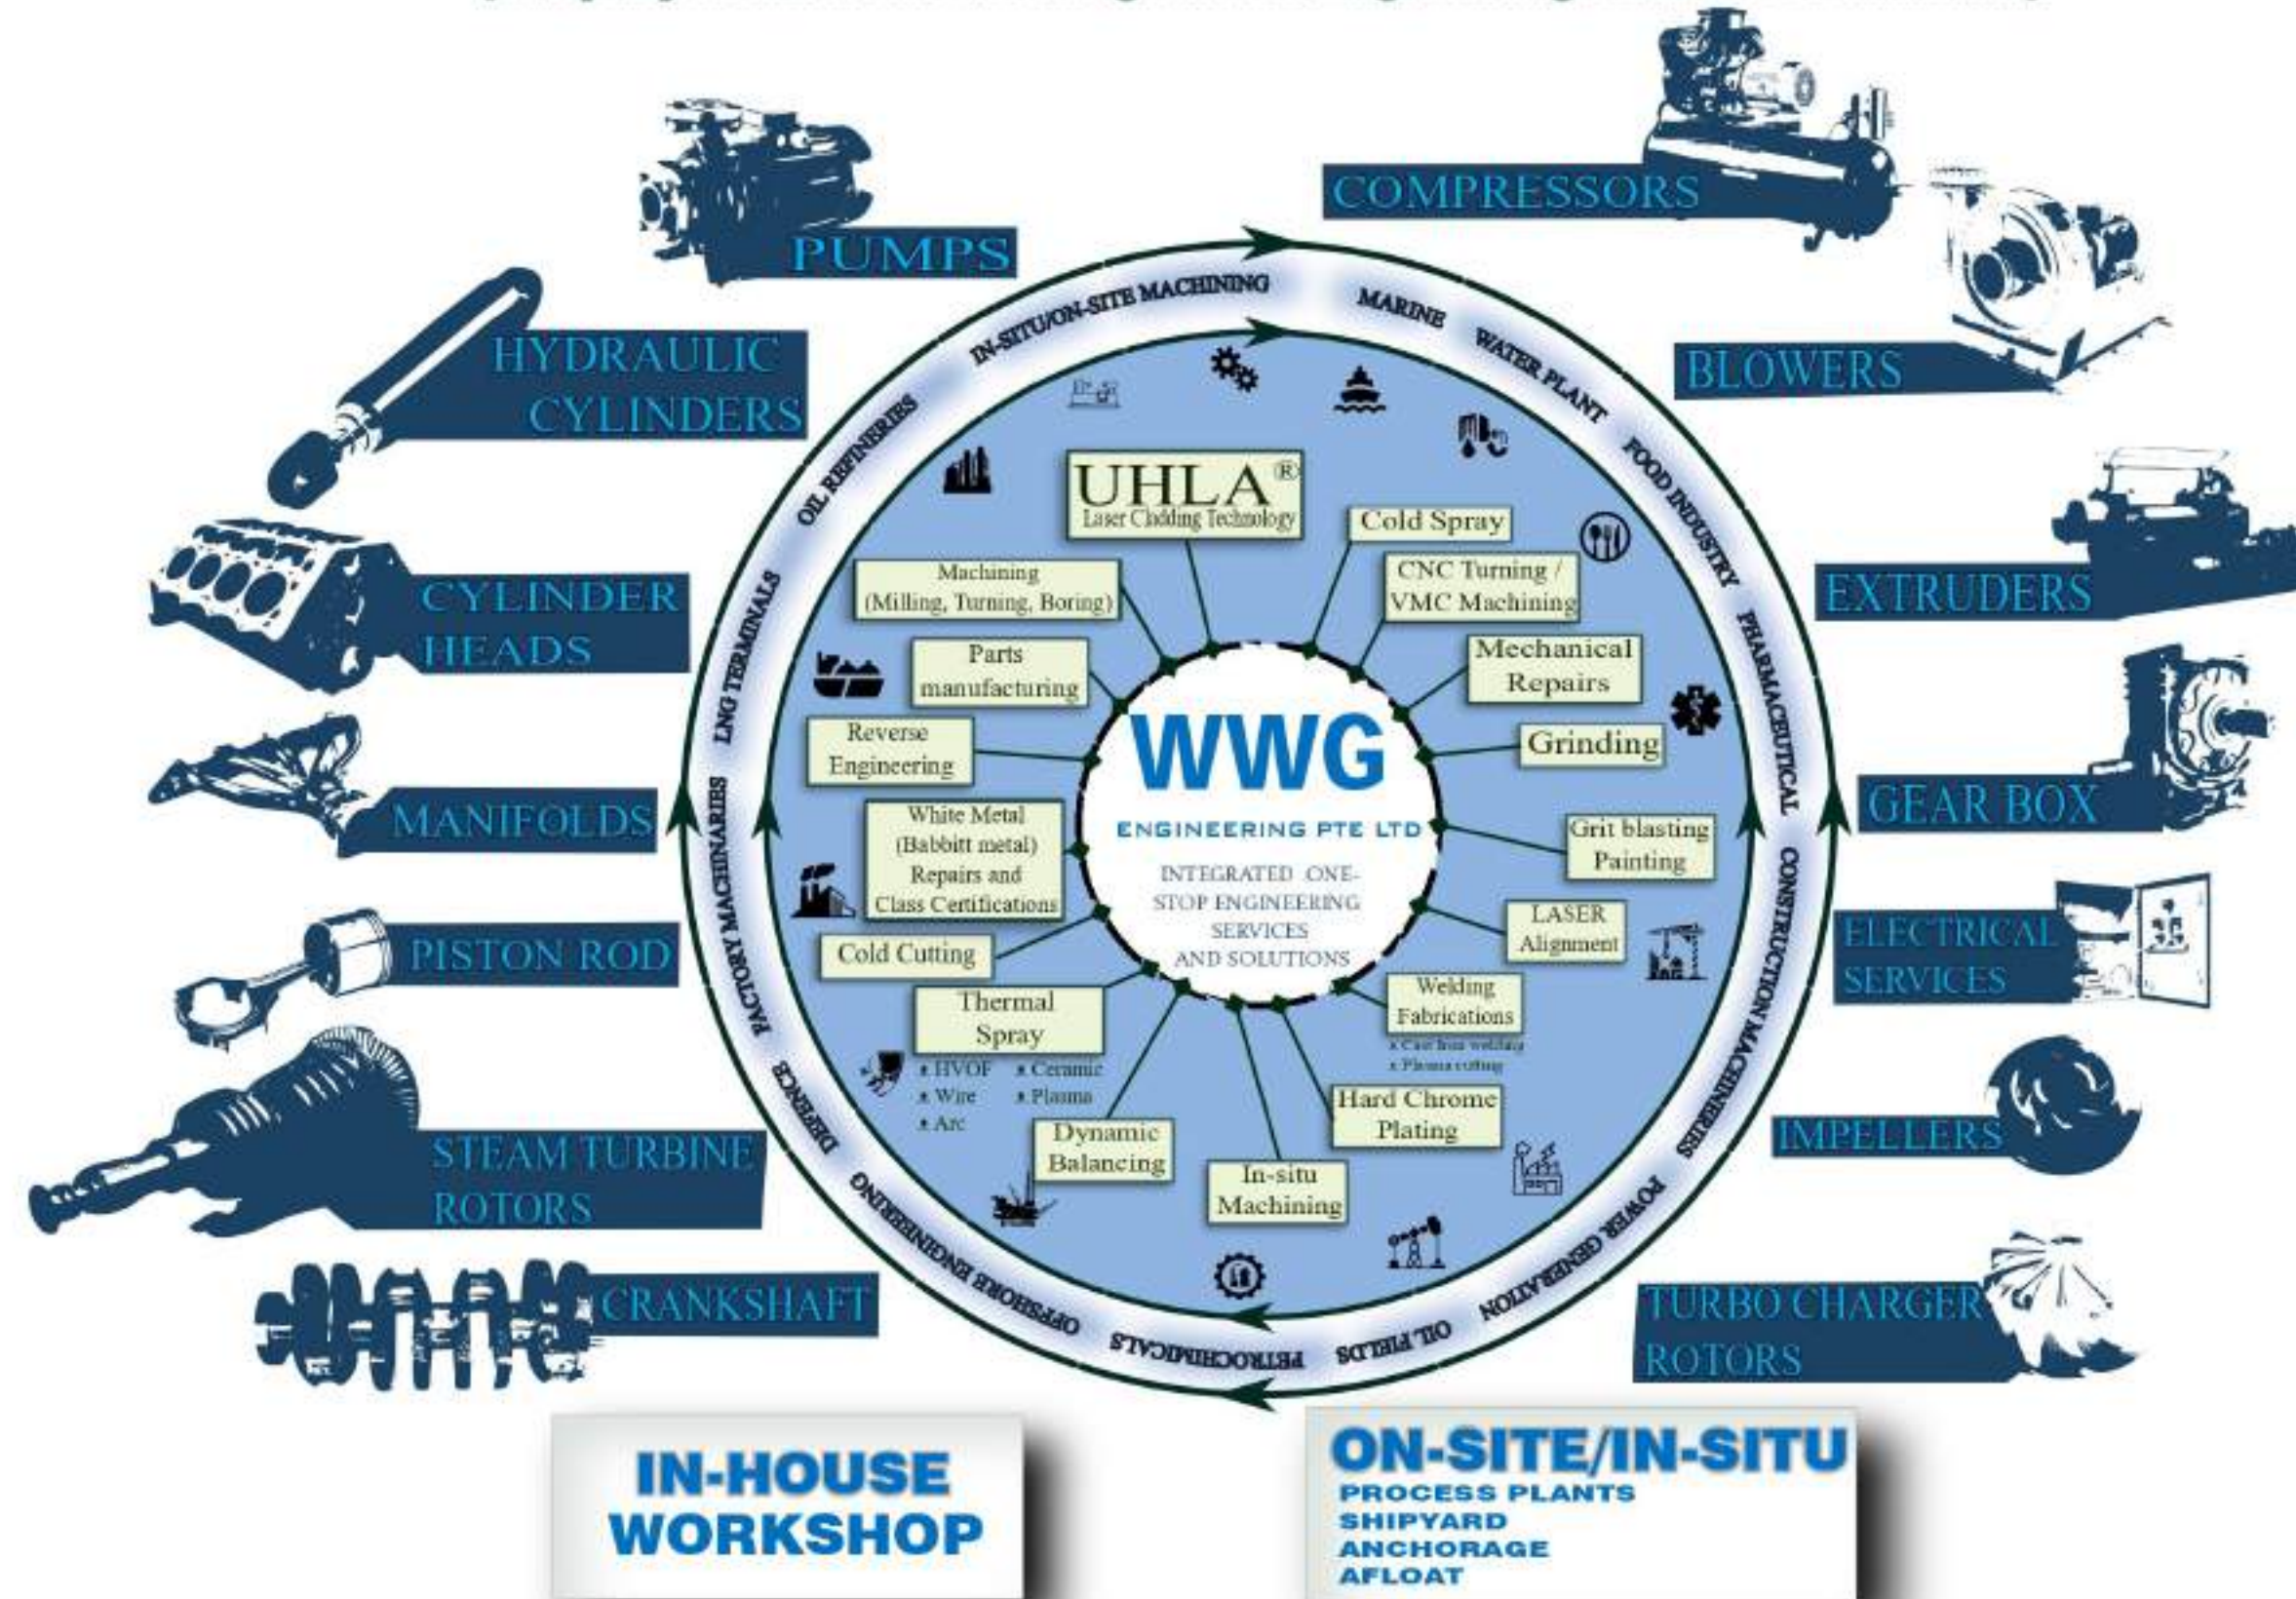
PUMPS

COMPRESSORS

HYDRAULIC CYLINDERS

BLOWERS

CYLINDER HEADS

EXTRUDERS

MANIFOLDS

GEAR BOX

PISTON ROD

ELECTRICAL SERVICES

STEAM TURBINE ROTORS

IMPELLERS

CRANKSHAFT

TURBO CHARGER ROTORS

IN-SITU/ON-SITE MACHINING

MARINE

WATER PLANT

FOOD INDUSTRY

PHARMACEUTICAL

CONSTRUCTION MACHINERIES

POWER GENERATION

OIL FIELDS

PETROCHEMICALS

OFFSHORE ENGINEERING

DEFENCE

FACTORY MACHINARIES

LNG TERMINALS

OIL REFINERIES

UHLA®
Laser Cladding Technology

Cold Spray

CNC Turning / VMC Machining

Mechanical Repairs

Grinding

Grit blasting Painting

LASER Alignment

Welding Fabrications
x Cast Iron welding
x Plasma cutting

Hard Chrome Plating

In-situ Machining

Dynamic Balancing

Thermal Spray
x HVOF x Ceramic
x Wire x Plasma
x Arc

Cold Cutting

White Metal (Babbitt metal) Repairs and Class Certifications

Reverse Engineering

Parts manufacturing

Machining (Milling, Turning, Boring)

WWG
ENGINEERING PTE LTD
INTEGRATED ONE-STOP ENGINEERING SERVICES AND SOLUTIONS

IN-HOUSE WORKSHOP

ON-SITE/IN-SITU
PROCESS PLANTS
SHIPYARD
ANCHORAGE
AFLOAT